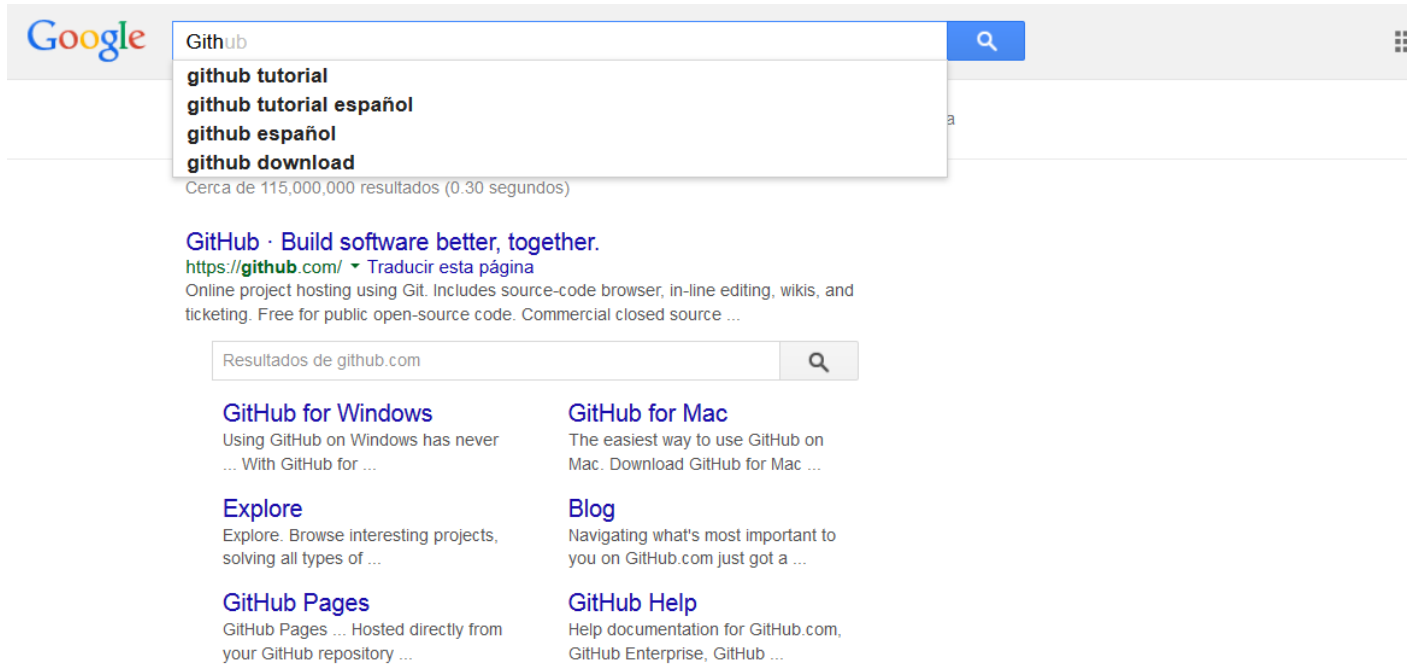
Google

Github

github tutorial
github tutorial español
github español
github download

a

Cerca de 115,000,000 resultados (0.30 segundos)

GitHub · Build software better, together.
https://github.com/ ▾ Traducir esta página
Online project hosting using Git. Includes source-code browser, in-line editing, wikis, and ticketing. Free for public open-source code. Commercial closed source ...

Resultados de github.com

GitHub for Windows
Using GitHub on Windows has never ... With GitHub for ...

GitHub for Mac
The easiest way to use GitHub on Mac. Download GitHub for Mac ...

Explore
Explore. Browse interesting projects, solving all types of ...

Blog
Navigating what's most important to you on GitHub.com just got a ...

GitHub Pages
GitHub Pages ... Hosted directly from your GitHub repository ...

GitHub Help
Help documentation for GitHub.com, GitHub Enterprise, GitHub ...